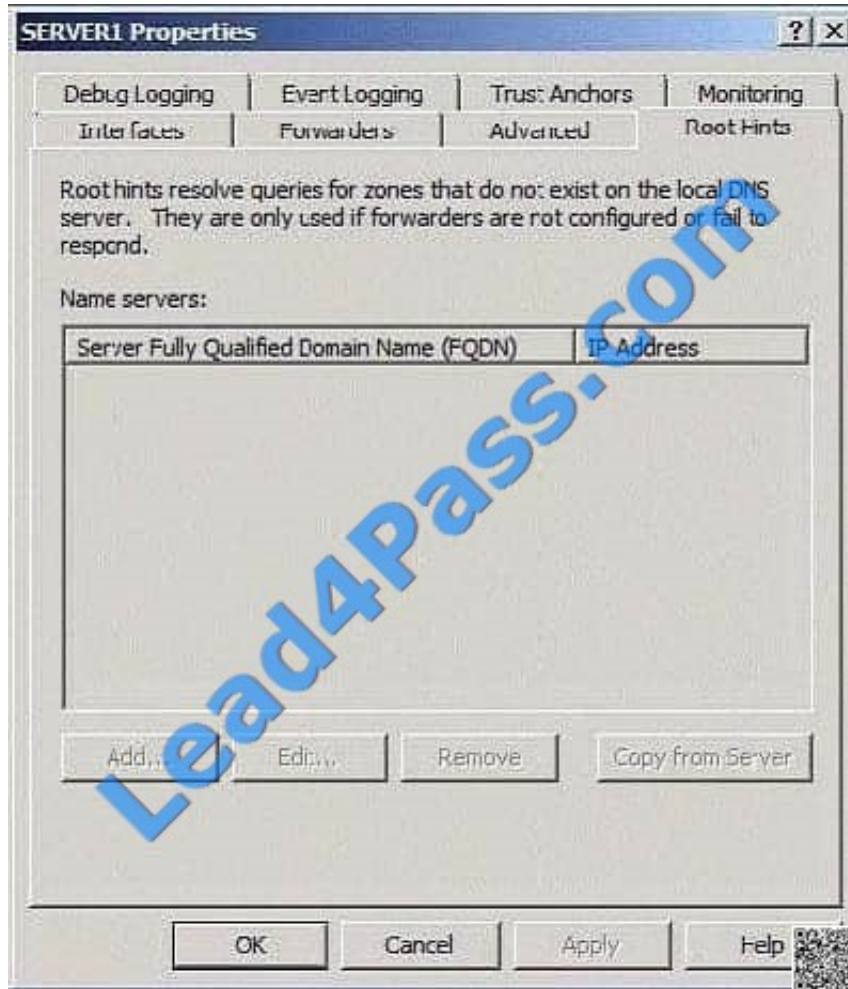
SERVER1 Properties

?
X

Debug Logging
Event Logging
Trust Anchors
Monitoring
Interfaces
Forwarders
Advanced
Root Hints

Root hints resolve queries for zones that do not exist on the local DNS server. They are only used if forwarders are not configured or fail to respond.

Name servers:

| Server Fully Qualified Domain Name (FQDN) | IP Address |
|---|---|

Add...
Edit...
Remove
Copy from Server

OK
Cancel
Apply
Help

Lead4Pass.com